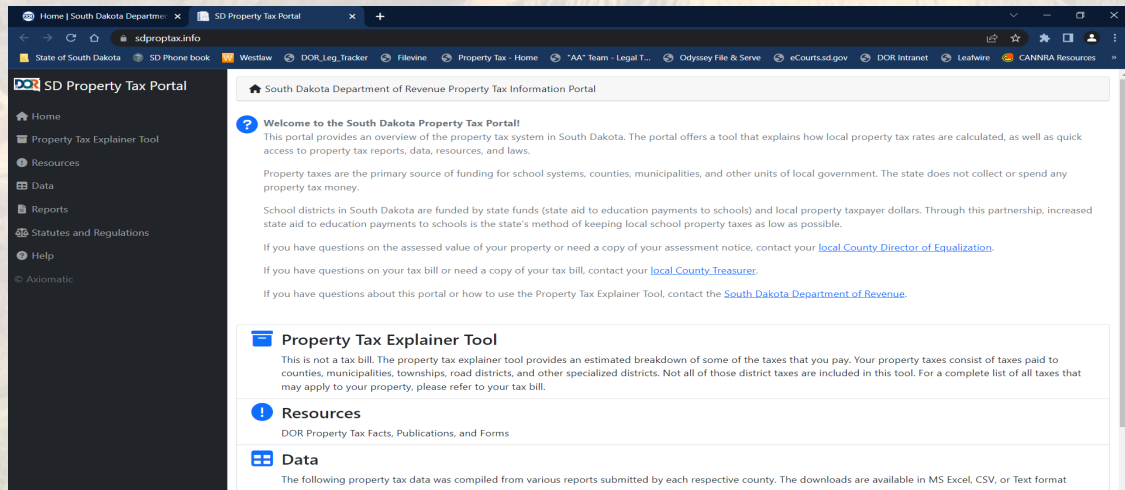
Home | South Dakota Departme ×
SD Property Tax Portal ×
+

sdproptax.info

State of South Dakota
SD Phone book
Westlaw
DOR_Leg_Tracker
Filevine
Property Tax - Home
"AA" Team - Legal T...
Odyssey File & Serve
eCourts.sd.gov
DOR Intranet
Leafwire
CANNRA Resources
»

SD Property Tax Portal

Home
Property Tax Explainer Tool
Resources
Data
Reports
Statutes and Regulations
Help
© Axiomatic

South Dakota Department of Revenue Property Tax Information Portal

Welcome to the South Dakota Property Tax Portal!
This portal provides an overview of the property tax system in South Dakota. The portal offers a tool that explains how local property tax rates are calculated, as well as quick access to property tax reports, data, resources, and laws.

Property taxes are the primary source of funding for school systems, counties, municipalities, and other units of local government. The state does not collect or spend any property tax money.

School districts in South Dakota are funded by state funds (state aid to education payments to schools) and local property taxpayer dollars. Through this partnership, increased state aid to education payments to schools is the state's method of keeping local school property taxes as low as possible.

If you have questions on the assessed value of your property or need a copy of your assessment notice, contact your local County Director of Equalization.

If you have questions on your tax bill or need a copy of your tax bill, contact your local County Treasurer.

If you have questions about this portal or how to use the Property Tax Explainer Tool, contact the South Dakota Department of Revenue.

Property Tax Explainer Tool
This is not a tax bill. The property tax explainer tool provides an estimated breakdown of some of the taxes that you pay. Your property taxes consist of taxes paid to counties, municipalities, townships, road districts, and other specialized districts. Not all of those district taxes are included in this tool. For a complete list of all taxes that may apply to your property, please refer to your tax bill.

Resources
DOR Property Tax Facts, Publications, and Forms

Data
The following property tax data was compiled from various reports submitted by each respective county. The downloads are available in MS Excel, CSV, or Text format